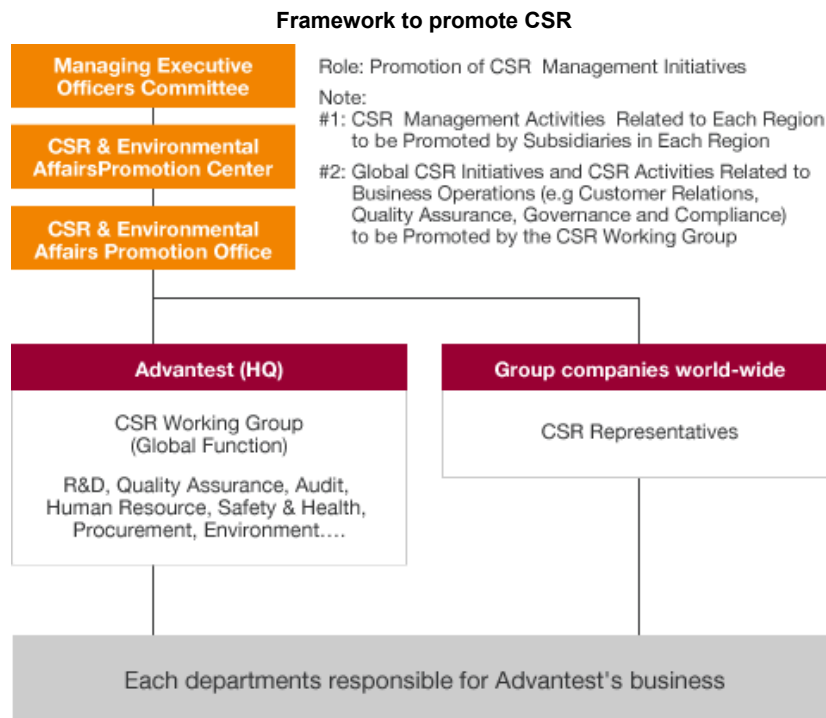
Framework to promote CSR

Managing Executive Officers Committee

CSR & Environmental AffairsPromotion Center

CSR & Environmental Affairs Promotion Office

Role: Promotion of CSR Management Initiatives

Note:
#1: CSR Management Activities Related to Each Region to be Promoted by Subsidiaries in Each Region
#2: Global CSR Initiatives and CSR Activities Related to Business Operations (e.g Customer Relations, Quality Assurance, Governance and Compliance) to be Promoted by the CSR Working Group

Advantest (HQ)

CSR Working Group (Global Function)

R&D, Quality Assurance, Audit, Human Resource, Safety & Health, Procurement, Environment….

Group companies world-wide

CSR Representatives

Each departments responsible for Advantest's business